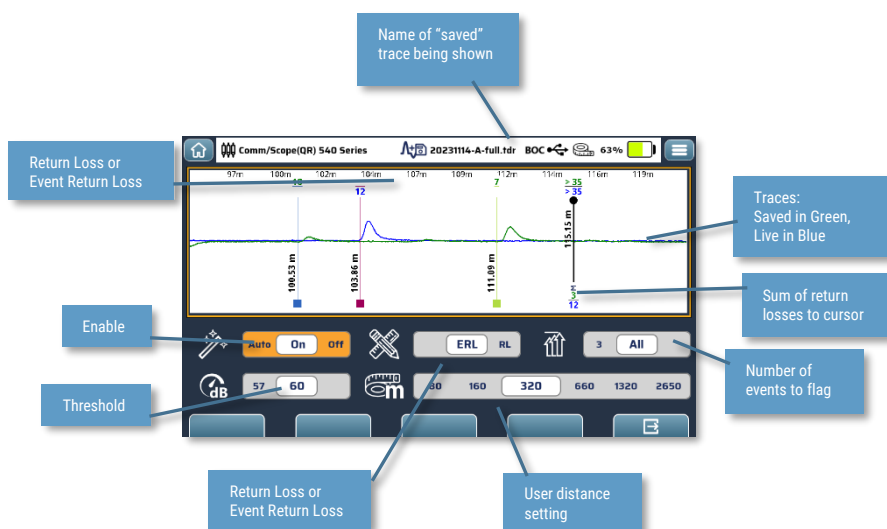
Name of "saved" trace being shown

Return Loss or Event Return Loss

Comm/Scope(QR) 540 Series

20231114-A-full.tdr BOC 63%

97m 100m 102m 104m 107m 109m 112m 114m 116m 119m

10

12

7

> 35

> 35

100.53 m

103.86 m

111.09 m

115.15 m

12

Traces: Saved in Green, Live in Blue

Sum of return losses to cursor

Enable

Auto On Off

ERL RL

3 All

Number of events to flag

Threshold

dB

57 60

m

80 160 320 660 1320 2650

Return Loss or Event Return Loss

User distance setting